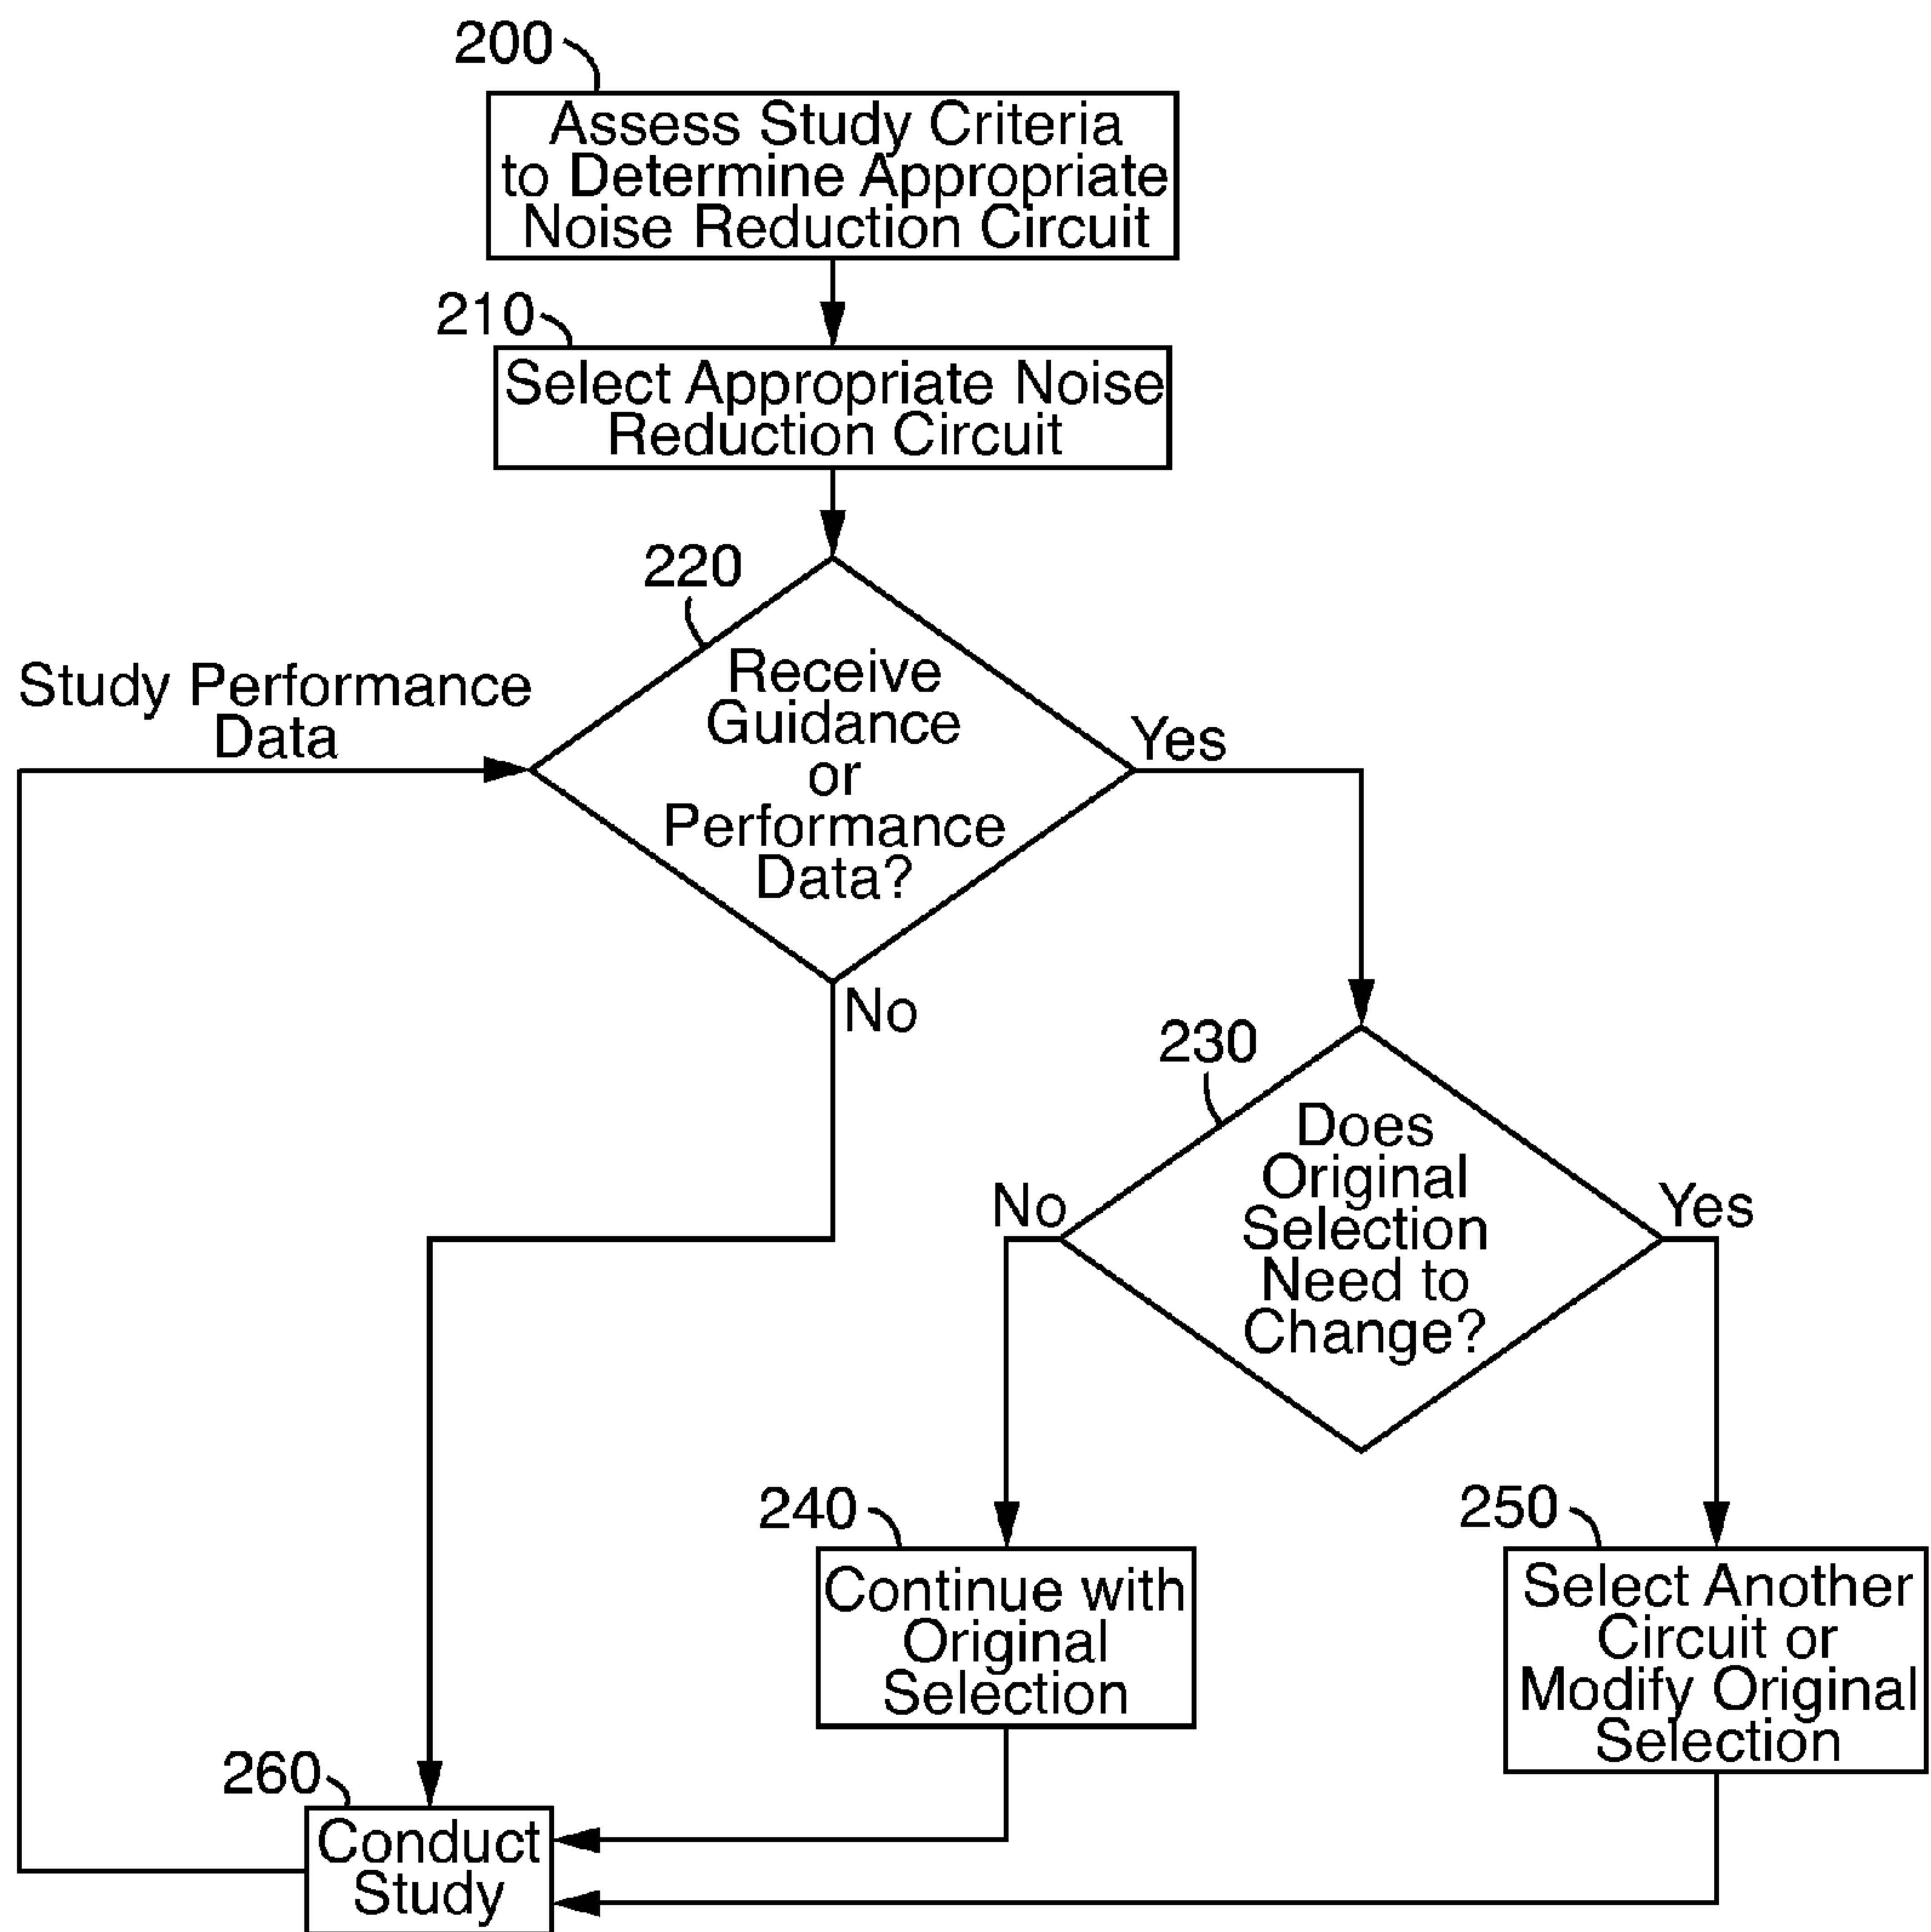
200
Assess Study Criteria to Determine Appropriate Noise Reduction Circuit

210
Select Appropriate Noise Reduction Circuit

220
Receive Guidance or Performance Data?

Study Performance Data

Yes

No

230
Does Original Selection Need to Change?

No

Yes

240
Continue with Original Selection

250
Select Another Circuit or Modify Original Selection

260
Conduct Study